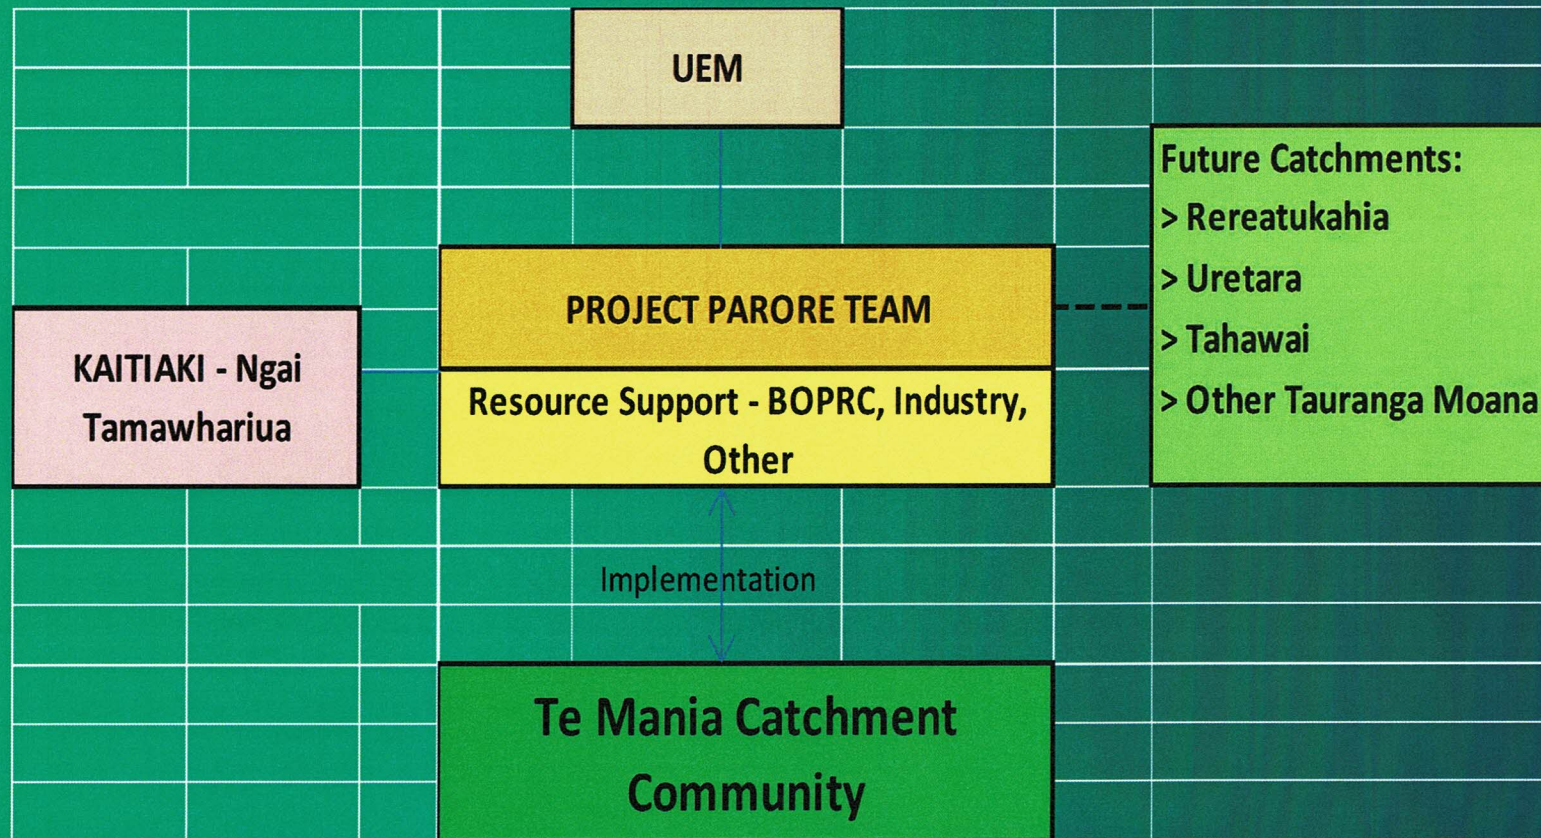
UEM

Future Catchments:
> Rereatukahia
> Uretara
> Tahawai
> Other Tauranga Moana

PROJECT PARORE TEAM

KAITIAKI - Ngai Tamawhariua

Resource Support - BOPRC, Industry, Other

Implementation

Te Mania Catchment Community